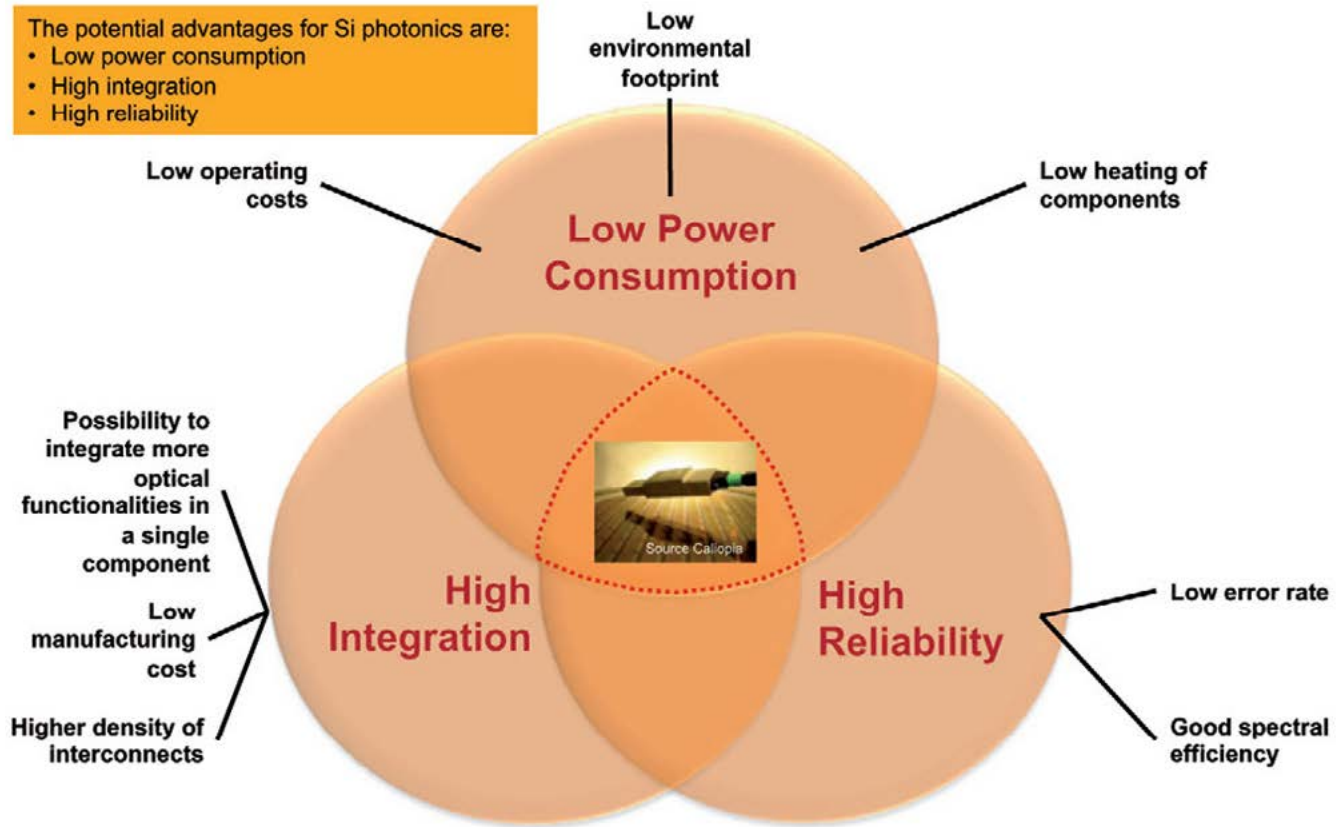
The potential advantages for Si photonics are:
• Low power consumption
• High integration
• High reliability

Low environmental footprint

Low operating costs

Low heating of components

Low Power Consumption

Possibility to integrate more optical functionalities in a single component

Low manufacturing cost

Higher density of interconnects

Source Caliopia

High Integration

High Reliability

Low error rate

Good spectral efficiency